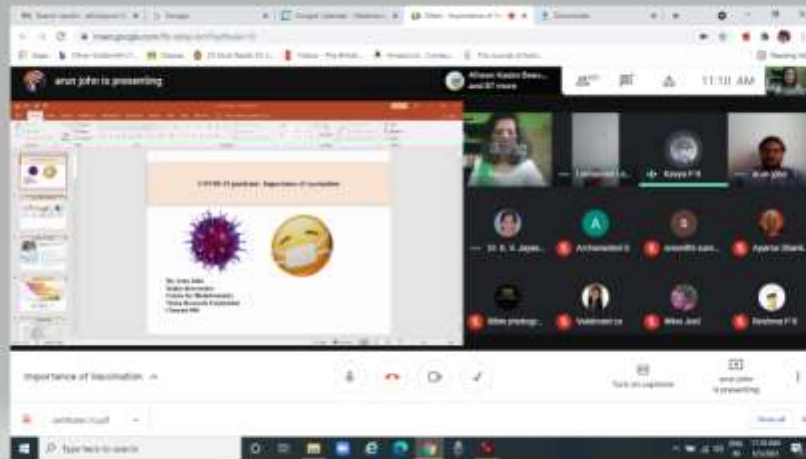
arun john is presenting

Afreen Kadiri Beeu... and 87 more

11:10 AM

COVID-19 pandemic : Importance of vaccination

Dr. Arun John
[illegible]
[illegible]
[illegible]
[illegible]

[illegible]

Kavya P R

Arun john

Dr. S. V. Jaya...

Archanadevi

Aparna Shank...

Vaishnavi

Reshma P R

Importance of Vaccination

Turn on captions

arun john is presenting

Type here to search